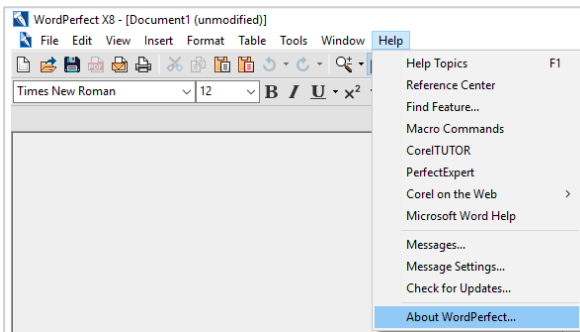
WordPerfect X8 - [Document1 (unmodified)]

File Edit View Insert Format Table Tools Window Help

Times New Roman 12 B I U $x^2$

Help Topics F1
Reference Center
Find Feature...
Macro Commands
CorelTUTOR
PerfectExpert
Corel on the Web
Microsoft Word Help
Messages...
Message Settings...
Check for Updates...
About WordPerfect...